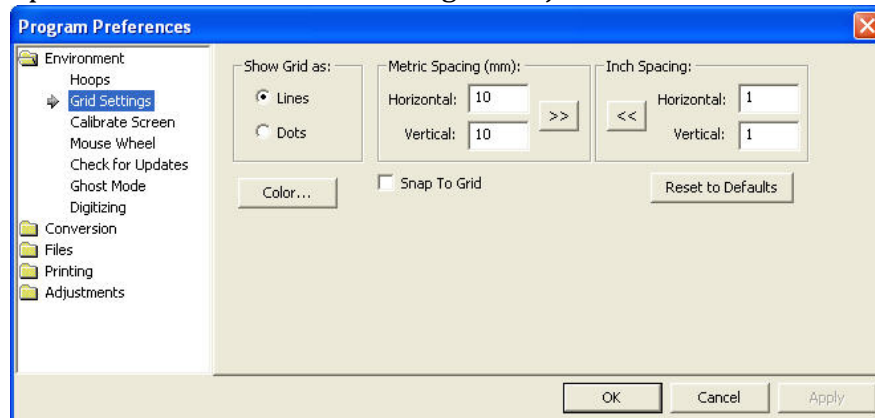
Program Preferences

Environment
Hoops
Grid Settings
Calibrate Screen
Mouse Wheel
Check for Updates
Ghost Mode
Digitizing
Conversion
Files
Printing
Adjustments

Show Grid as:
Lines
Dots

Metric Spacing (mm):
Horizontal: 10
Vertical: 10
>>

Inch Spacing:
<<
Horizontal: 1
Vertical: 1

Color...
Snap To Grid
Reset to Defaults

OK
Cancel
Apply